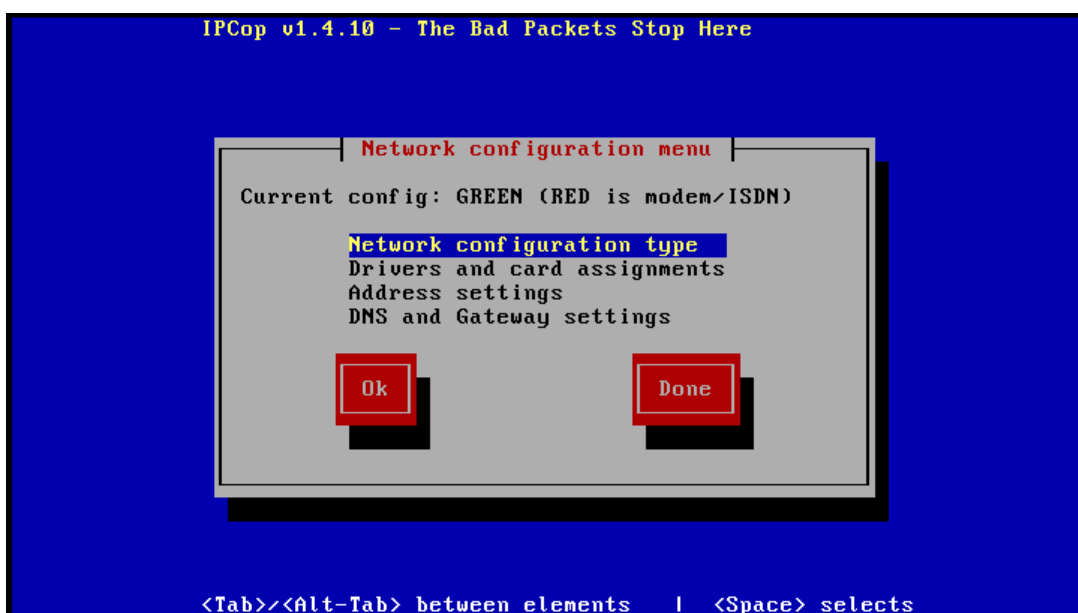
IPCop v1.4.10 - The Bad Packets Stop Here

Network configuration menu

Current config: GREEN (RED is modem/ISDN)

Network configuration type
Drivers and card assignments
Address settings
DNS and Gateway settings

Ok

Done

<Tab>/<Alt-Tab> between elements | <Space> selects